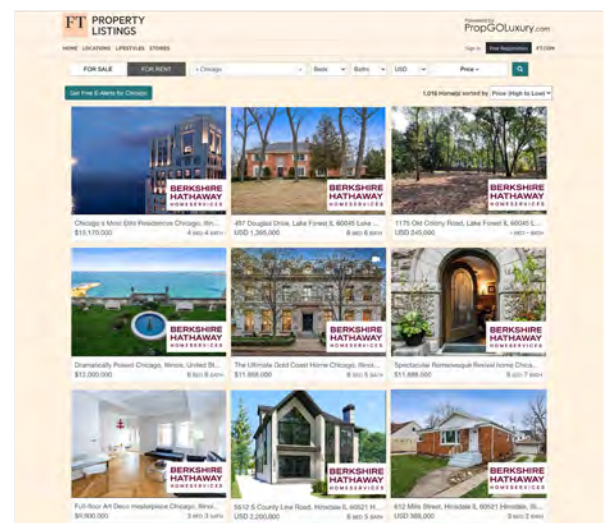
FT PROPERTY LISTINGS

Powered by PropGOLuxury.com

HOME LOCATIONS LIFESTYLES STORIES

Sign In Free Registration FT.COM

FOR SALE FOR RENT × Chicago Beds Baths USD Price

Get Free E-Alerts for Chicago

1,016 Home(s) sorted by Price (High to Low)

BERKSHIRE HATHAWAY HOMESERVICES
Chicago's Most Elite Residence Chicago, Illin...
$15,170,000 4 BED 4 BATH

BERKSHIRE HATHAWAY HOMESERVICES
497 Douglas Drive, Lake Forest IL 60045 Lake ...
USD 1,395,000 6 BED 6 BATH

BERKSHIRE HATHAWAY HOMESERVICES
1175 Old Colony Road, Lake Forest IL 60045 L...
USD 245,000 - BED - BATH

BERKSHIRE HATHAWAY HOMESERVICES
Dramatically Poised Chicago, Illinois, United St...
$12,000,000 6 BED 8 BATH

BERKSHIRE HATHAWAY HOMESERVICES
The Ultimate Gold Coast Home Chicago, Illinoi...
$11,888,000 6 BED 5 BATH

BERKSHIRE HATHAWAY HOMESERVICES
Spectacular Romanesque Revival home Chica...
$11,888,000 6 BED 7 BATH

BERKSHIRE HATHAWAY HOMESERVICES
Full-floor Art Deco masterpiece Chicago, Illinoi...
$9,900,000 3 BED 3 BATH

BERKSHIRE HATHAWAY HOMESERVICES
5612 S County Line Road, Hinsdale IL 60521 H...
USD 2,200,000 5 BED 5 BATH

BERKSHIRE HATHAWAY HOMESERVICES
612 Mills Street, Hinsdale IL 60521 Hinsdale, IL...
USD 366,000 3 BED 2 BATH